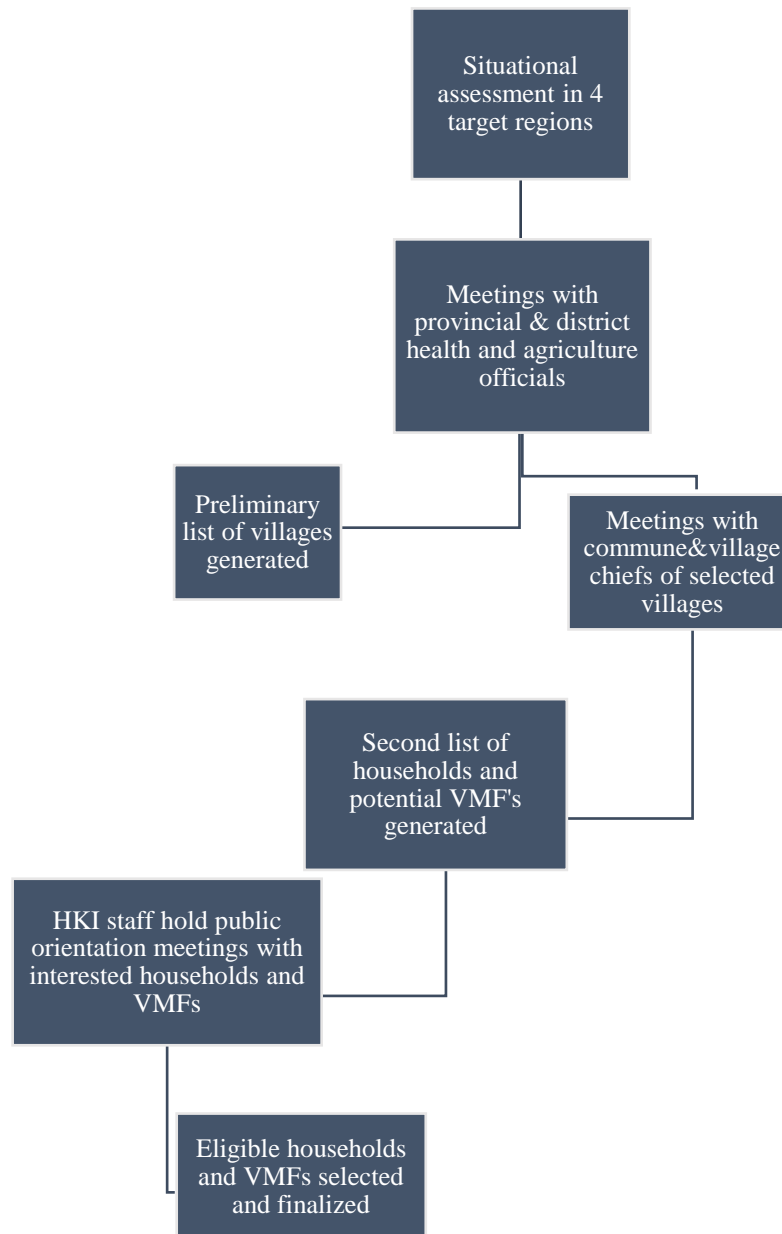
Situational assessment in 4 target regions

Meetings with provincial & district health and agriculture officials

Preliminary list of villages generated

Meetings with commune&village chiefs of selected villages

Second list of households and potential VMF's generated

HKI staff hold public orientation meetings with interested households and VMFs

Eligible households and VMFs selected and finalized